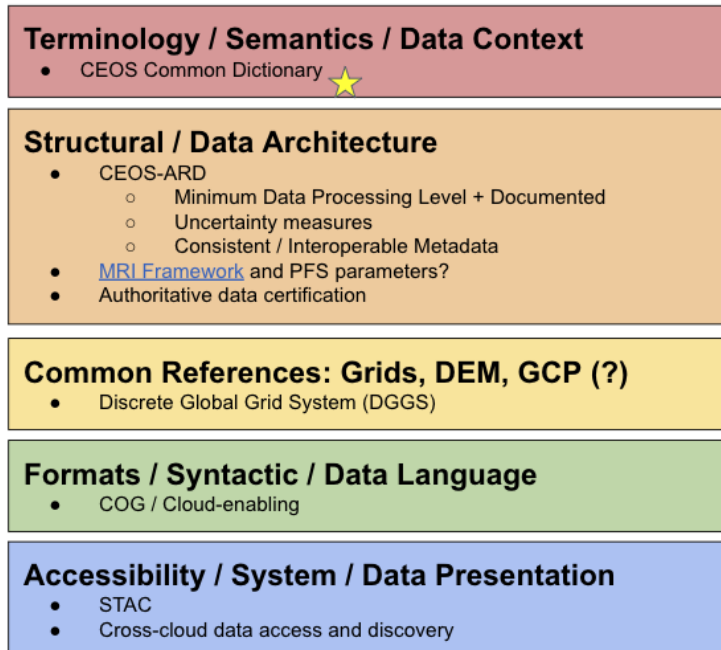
Terminology / Semantics / Data Context
● CEOS Common Dictionary

Structural / Data Architecture
● CEOS-ARD
○ Minimum Data Processing Level + Documented
○ Uncertainty measures
○ Consistent / Interoperable Metadata
● MRI Framework and PFS parameters?
● Authoritative data certification

Common References: Grids, DEM, GCP (?)
● Discrete Global Grid System (DGGS)

Formats / Syntactic / Data Language
● COG / Cloud-enabling

Accessibility / System / Data Presentation
● STAC
● Cross-cloud data access and discovery